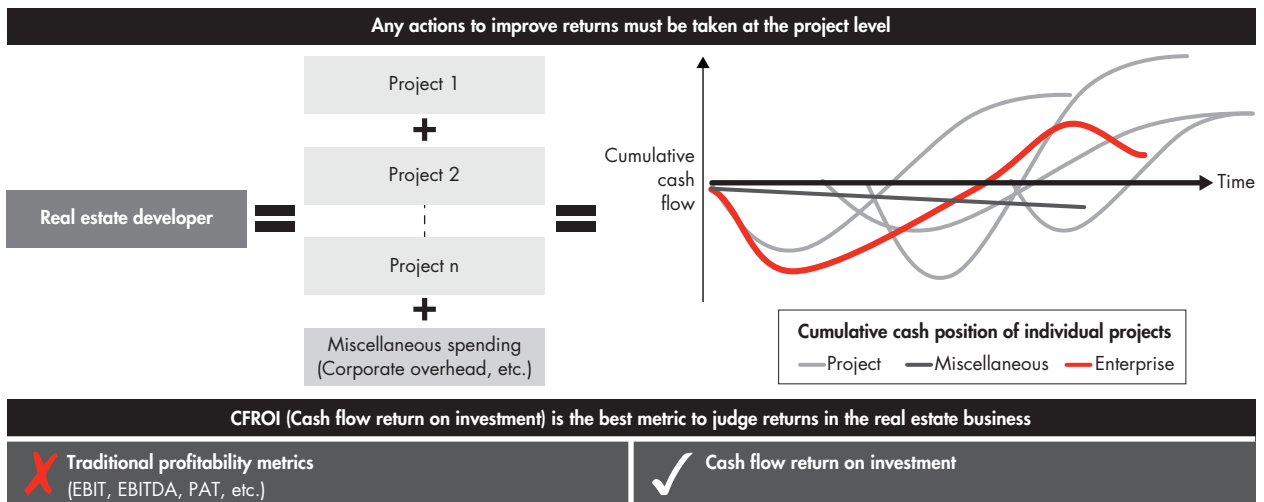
Any actions to improve returns must be taken at the project level

Real estate developer

=

Project 1

+

Project 2

Project n

+

Miscellaneous spending (Corporate overhead, etc.)

=

Cumulative cash flow

Time

Cumulative cash position of individual projects

Project

Miscellaneous

Enterprise

CFROI (Cash flow return on investment) is the best metric to judge returns in the real estate business

Traditional profitability metrics (EBIT, EBITDA, PAT, etc.)

Cash flow return on investment